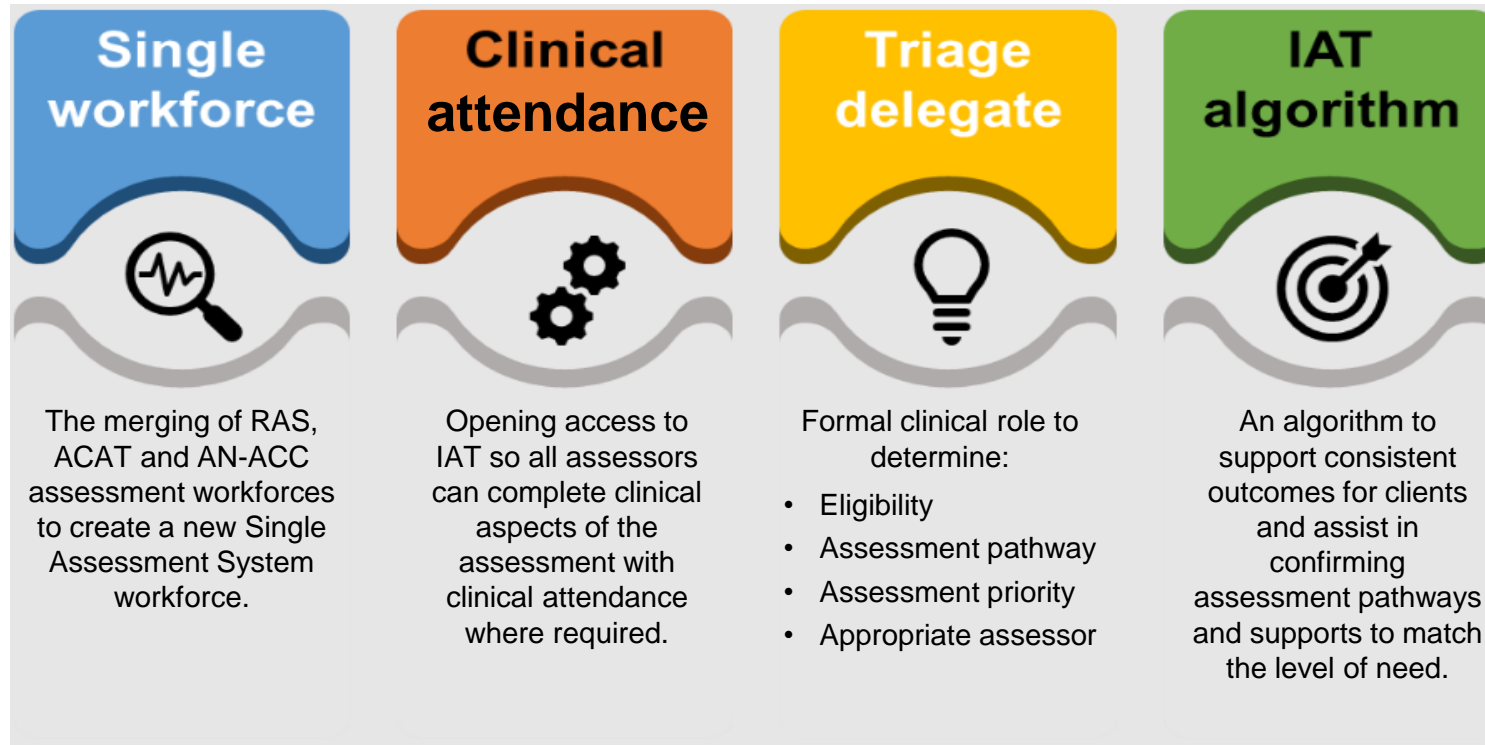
Single workforce

The merging of RAS, ACAT and AN-ACC assessment workforces to create a new Single Assessment System workforce.

Clinical attendance

Opening access to IAT so all assessors can complete clinical aspects of the assessment with clinical attendance where required.

Triage delegate

Formal clinical role to determine:

- Eligibility
- Assessment pathway
- Assessment priority
- Appropriate assessor

IAT algorithm

An algorithm to support consistent outcomes for clients and assist in confirming assessment pathways and supports to match the level of need.